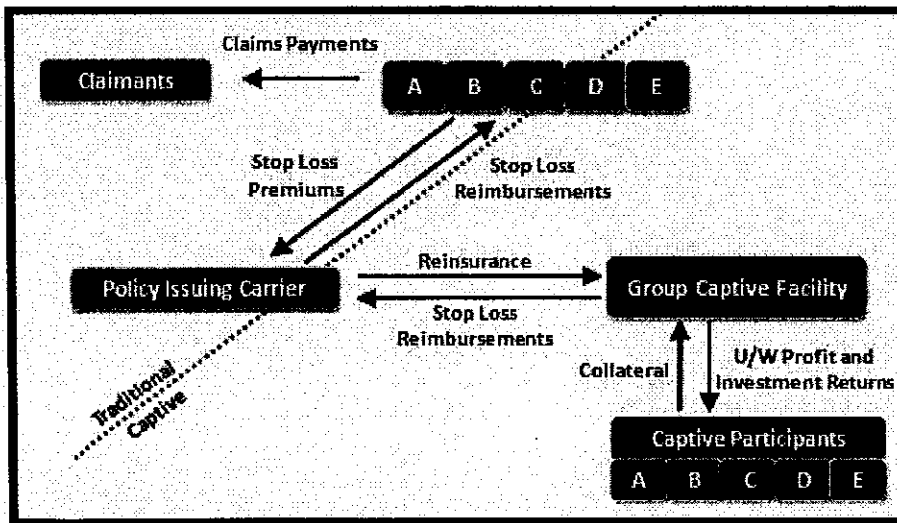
Claims Payments

Claimants

A B C D E

Stop Loss Premiums

Stop Loss Reimbursements

Policy Issuing Carrier

Reinsurance

Stop Loss Reimbursements

Group Captive Facility

Collateral

U/W Profit and Investment Returns

Traditional

Captive

Captive Participants

A B C D E